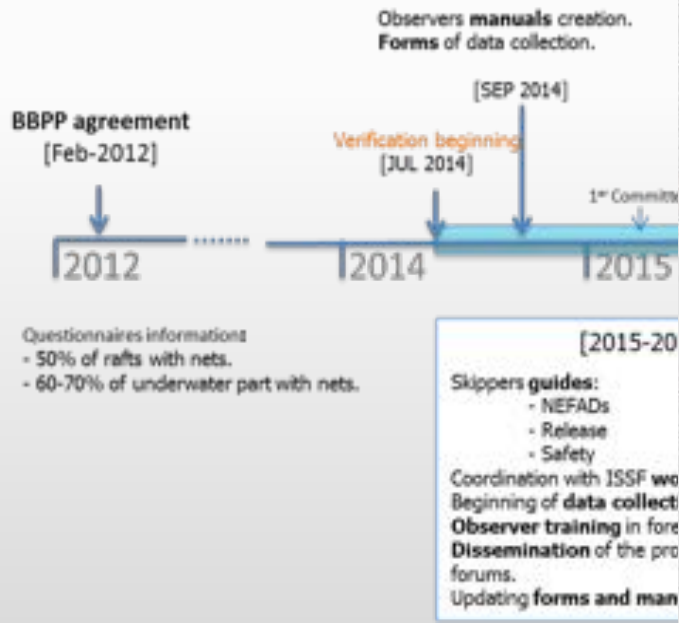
Observers **manuals** creation.
**Forms** of data collection.

[SEP 2014]

**BBPP agreement**
[Feb-2012]

Verification beginning
[JUL 2014]

1st Committe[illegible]

2012

2014

2015

Questionnaires information:
- 50% of rafts with nets.
- 60-70% of underwater part with nets.

[2015-20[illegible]

Skippers **guides**:
- NEFADs
- Release
- Safety

Coordination with ISSF **wo**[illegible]
Beginning of **data collecti**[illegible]
**Observer training** in fore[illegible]
**Dissemination** of the pro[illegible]
forums.
Updating **forms and man**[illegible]